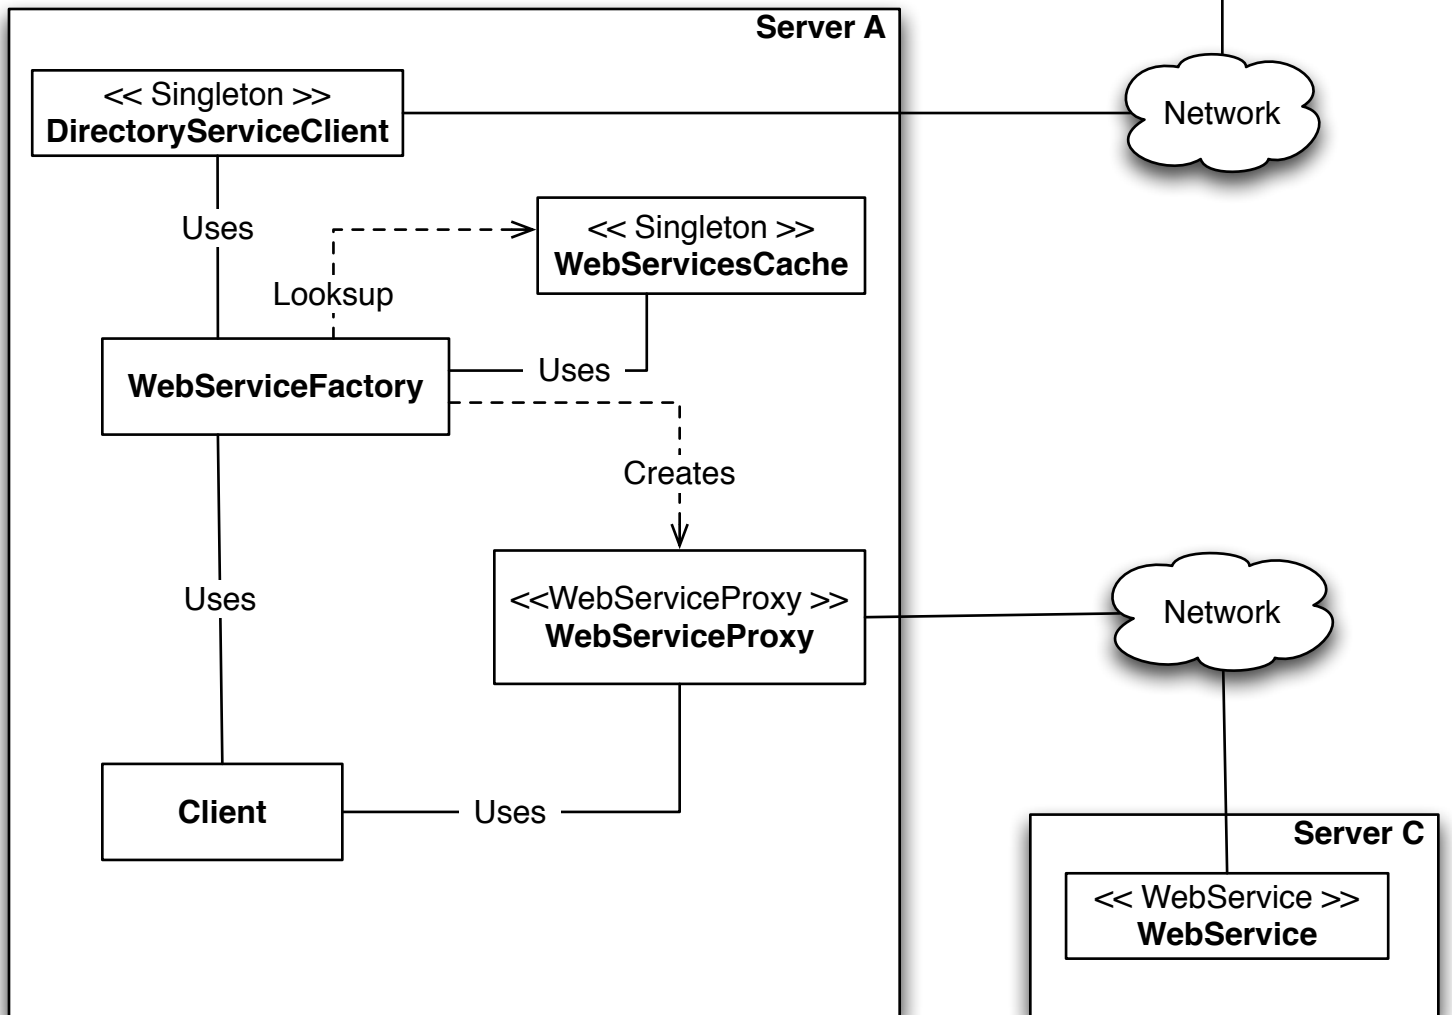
Server A

<< Singleton >>
**DirectoryServiceClient**

Network

Uses

Looksup

<< Singleton >>
**WebServicesCache**

**WebServiceFactory**

Uses

Creates

Uses

<<WebServiceProxy >>
**WebServiceProxy**

Network

**Client**

Uses

Server C

<< WebService >>
**WebService**